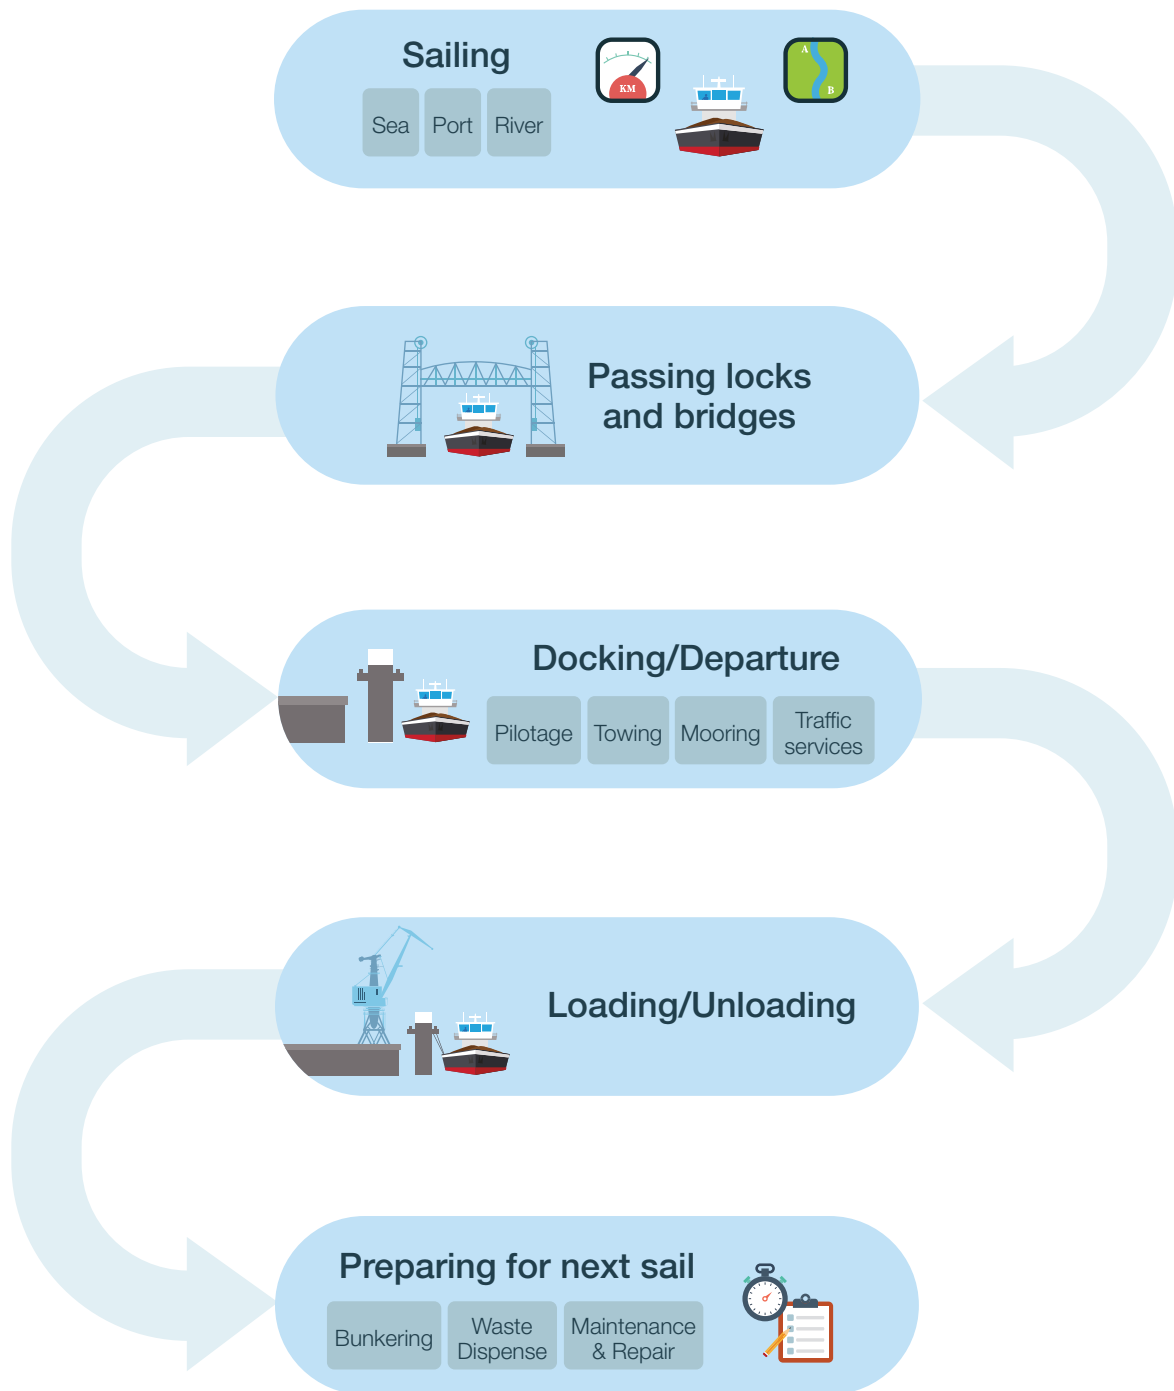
Sailing

Sea Port River

KM

A B

Passing locks and bridges

Docking/Departure

Pilotage Towing Mooring Traffic services

Loading/Unloading

Preparing for next sail

Bunkering Waste Dispense Maintenance & Repair